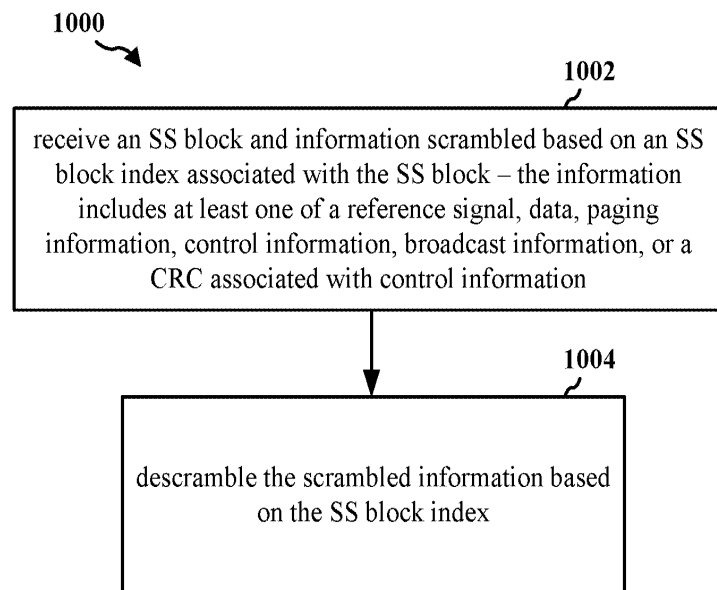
1000

1002

receive an SS block and information scrambled based on an SS block index associated with the SS block – the information includes at least one of a reference signal, data, paging information, control information, broadcast information, or a CRC associated with control information

1004

descramble the scrambled information based on the SS block index